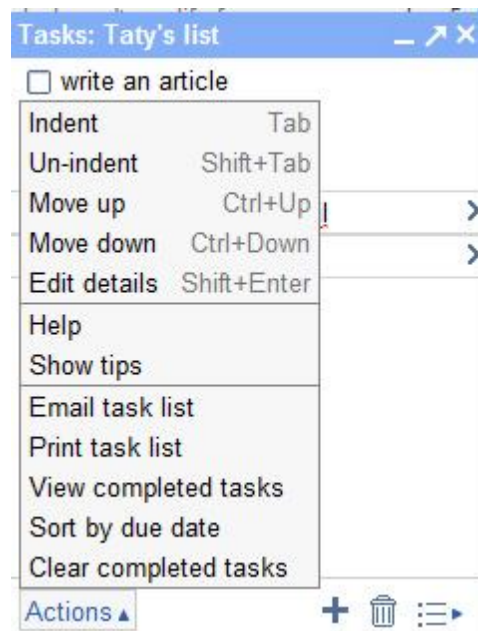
Tasks: Taty's list

write an article

Indent Tab
Un-indent Shift+Tab
Move up Ctrl+Up
Move down Ctrl+Down
Edit details Shift+Enter

Help
Show tips

Email task list
Print task list
View completed tasks
Sort by due date
Clear completed tasks

Actions ▴